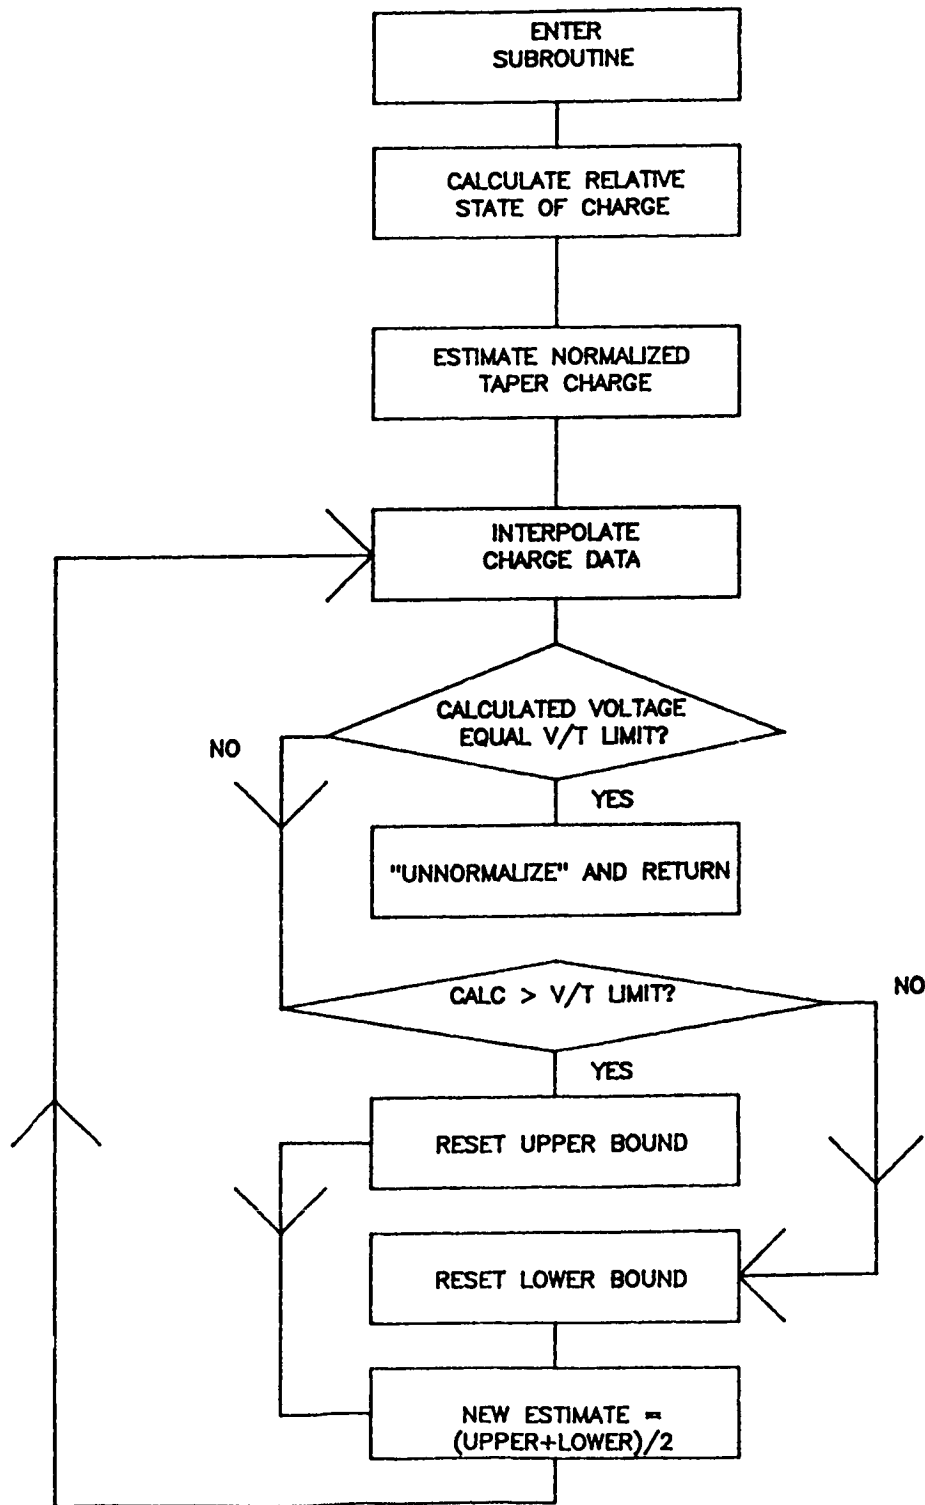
ENTER SUBROUTINE

CALCULATE RELATIVE STATE OF CHARGE

ESTIMATE NORMALIZED TAPER CHARGE

INTERPOLATE CHARGE DATA

CALCULATED VOLTAGE EQUAL V/T LIMIT?

NO

YES

"UNNORMALIZE" AND RETURN

CALC > V/T LIMIT?

NO

YES

RESET UPPER BOUND

RESET LOWER BOUND

NEW ESTIMATE = (UPPER+LOWER)/2